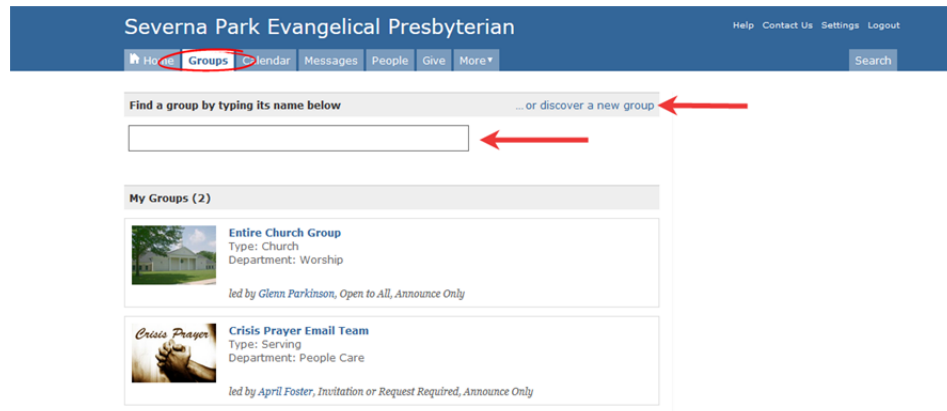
Severna Park Evangelical Presbyterian

Help Contact Us Settings Logout

Home Groups Calendar Messages People Give More▾ Search

Find a group by typing its name below ...or discover a new group

My Groups (2)

Entire Church Group
Type: Church
Department: Worship

led by Glenn Parkinson, Open to All, Announce Only

Crisis Prayer

Crisis Prayer Email Team
Type: Serving
Department: People Care

led by April Foster, Invitation or Request Required, Announce Only